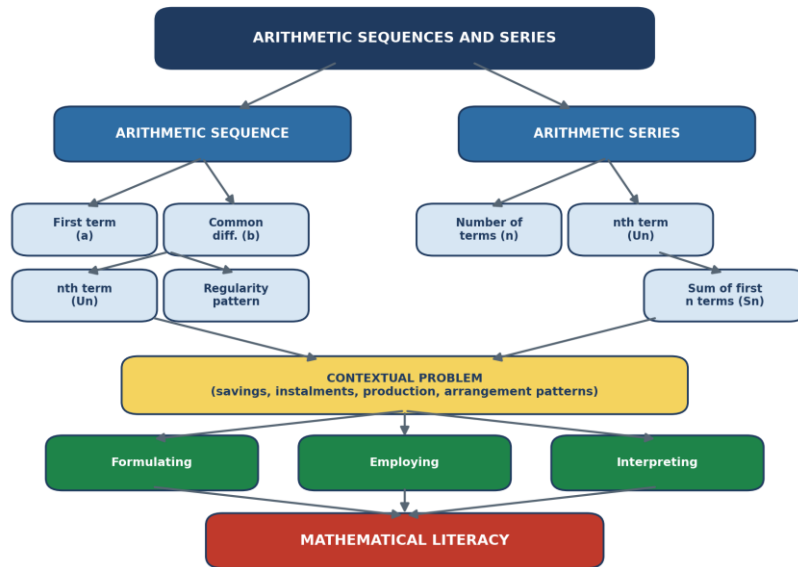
ARITHMETIC SEQUENCES AND SERIES

ARITHMETIC SEQUENCE

ARITHMETIC SERIES

First term (a)

Common diff. (b)

Number of terms (n)

nth term (Un)

nth term (Un)

Regularity pattern

Sum of first n terms (Sn)

CONTEXTUAL PROBLEM
(savings, instalments, production, arrangement patterns)

Formulating

Employing

Interpreting

MATHEMATICAL LITERACY